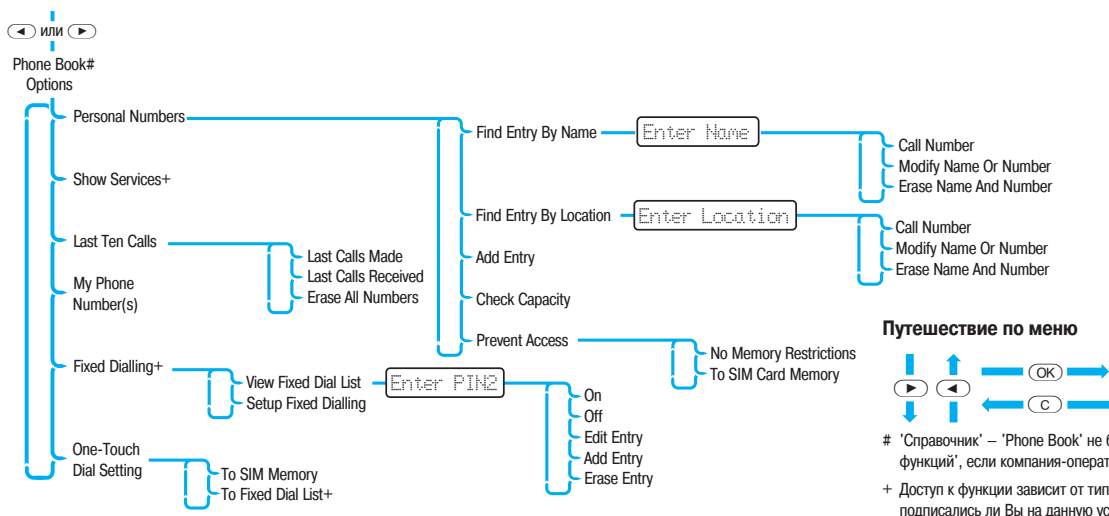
◄ или ►

Phone Book#
Options

Personal Numbers

Show Services+

Last Ten Calls

My Phone Number(s)

Fixed Dialling+

One-Touch Dial Setting

Last Calls Made
Last Calls Received
Erase All Numbers

View Fixed Dial List
Setup Fixed Dialling

Enter PIN2

On
Off
Edit Entry
Add Entry
Erase Entry

To SIM Memory
To Fixed Dial List+

Find Entry By Name

Enter Name

Call Number
Modify Name Or Number
Erase Name And Number

Find Entry By Location

Enter Location

Call Number
Modify Name Or Number
Erase Name And Number

Add Entry

Check Capacity

Prevent Access

No Memory Restrictions
To SIM Card Memory

Путешествие по меню

► ◄ OK C

# 'Справочник' – 'Phone Book' не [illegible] функций', если компания-операт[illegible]

+ Доступ к функции зависит от тип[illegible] подписались ли Вы на данную ус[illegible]